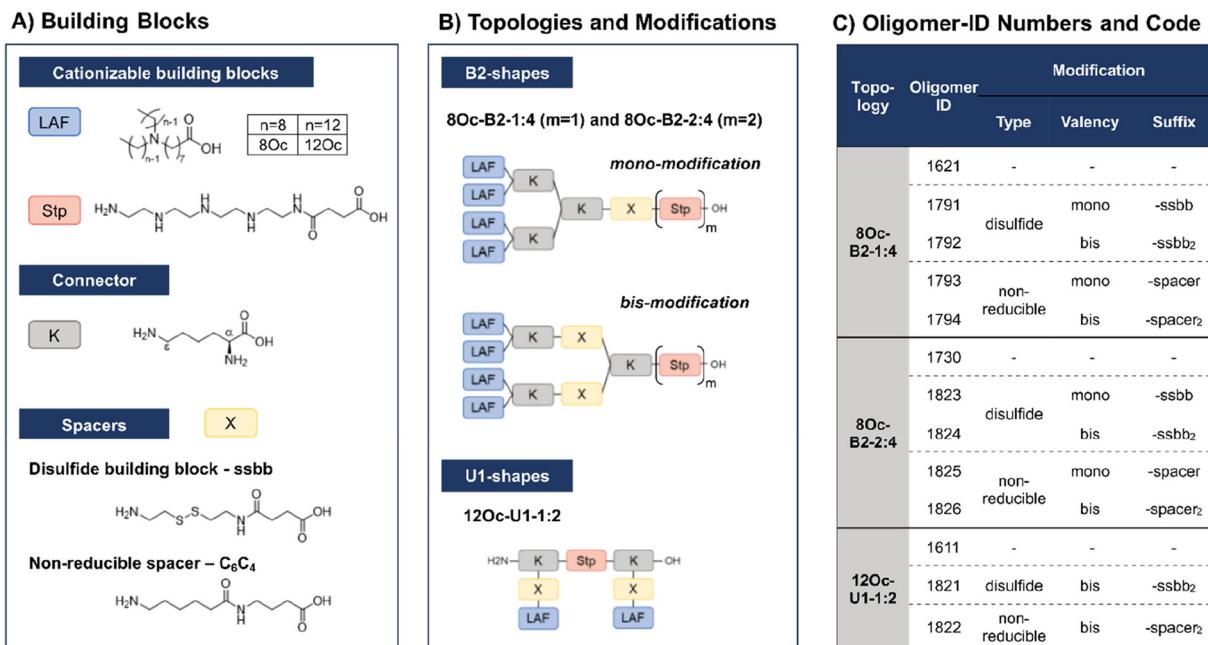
A) Building Blocks

Cationizable building blocks

LAF

n-1 N n-1 7 OH

| n=8 | n=12 |
|---|---|
| 8Oc | 12Oc |

Stp

H₂N N H N H N H N H O OH O

Connector

K

H₂N ε α OH O NH₂

Spacers

X

Disulfide building block - ssbb

H₂N S S N H O OH O

Non-reducible spacer – $C_6C_4$

H₂N N H O OH O

B) Topologies and Modifications

B2-shapes

8Oc-B2-1:4 (m=1) and 8Oc-B2-2:4 (m=2)

mono-modification

LAF LAF LAF LAF K K K X Stp OH m

bis-modification

LAF LAF LAF LAF K X K X K Stp OH m

U1-shapes

12Oc-U1-1:2

H2N K Stp K OH X X LAF LAF

C) Oligomer-ID Numbers and Code

| Topology | Oligomer ID | Type | Valency | Suffix |
|---|---|---|---|---|
| 8Oc-B2-1:4 | 1621 | - | - | - |
| | 1791 | disulfide | mono | -ssbb |
| | 1792 | | bis | -ssbb₂ |
| | 1793 | non-reducible | mono | -spacer |
| | 1794 | | bis | -spacer₂ |
| 8Oc-B2-2:4 | 1730 | - | - | - |
| | 1823 | disulfide | mono | -ssbb |
| | 1824 | | bis | -ssbb₂ |
| | 1825 | non-reducible | mono | -spacer |
| | 1826 | | bis | -spacer₂ |
| 12Oc-U1-1:2 | 1611 | - | - | - |
| | 1821 | disulfide | bis | -ssbb₂ |
| | 1822 | non-reducible | bis | -spacer₂ |